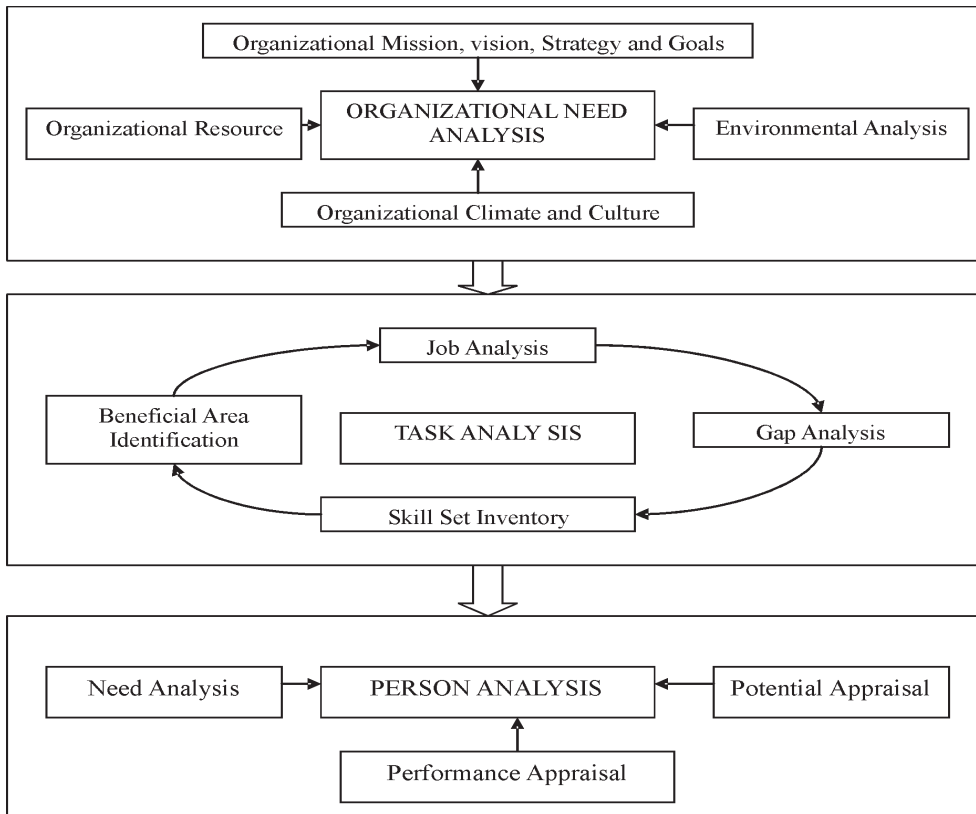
Organizational Mission, vision, Strategy and Goals

Organizational Resource

ORGANIZATIONAL NEED ANALYSIS

Environmental Analysis

Organizational Climate and Culture

Job Analysis

Beneficial Area Identification

TASK ANALY SIS

Gap Analysis

Skill Set Inventory

Need Analysis

PERSON ANALYSIS

Potential Appraisal

Performance Appraisal